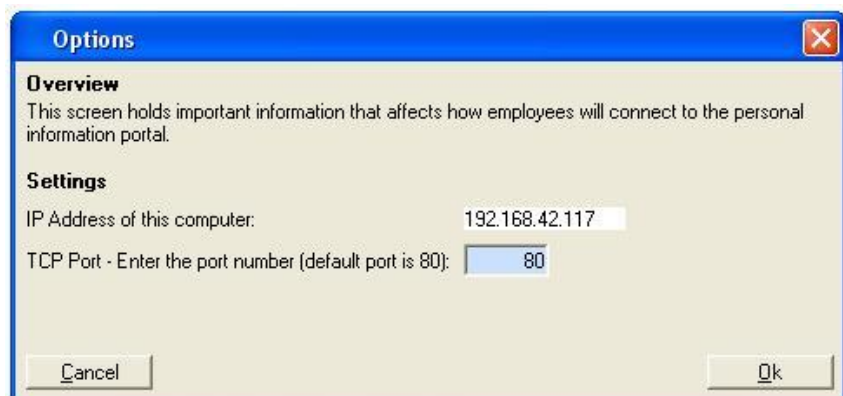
Options

Overview
This screen holds important information that affects how employees will connect to the personal information portal.

Settings
IP Address of this computer: 192.168.42.117

TCP Port - Enter the port number (default port is 80): 80

Cancel

Ok